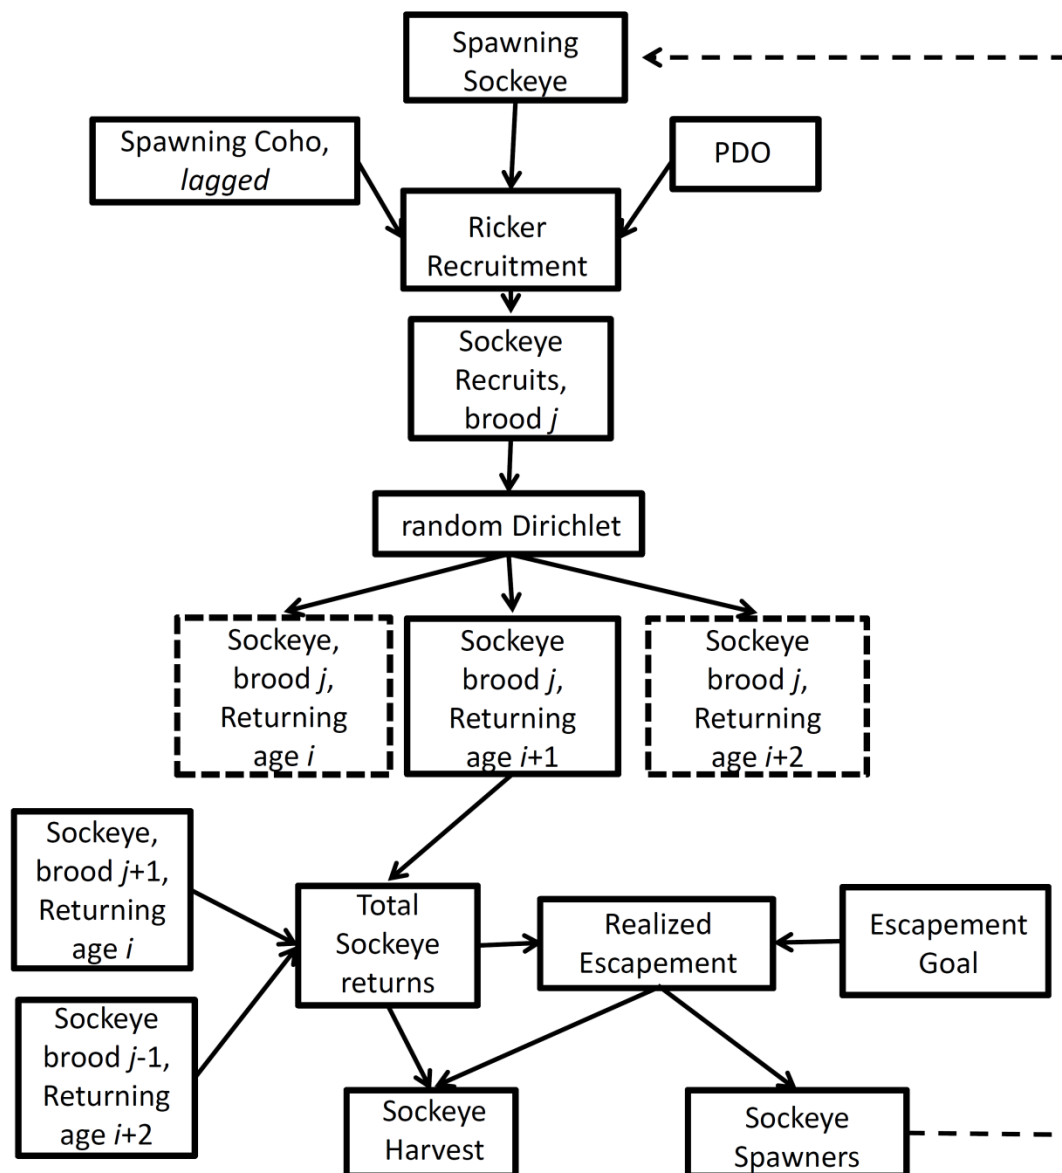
Spawning Sockeye

Spawning Coho, *lagged*

PDO

Ricker Recruitment

Sockeye Recruits, brood *j*

random Dirichlet

Sockeye, brood *j*, Returning age *i*

Sockeye brood *j*, Returning age *i*+1

Sockeye brood *j*, Returning age *i*+2

Sockeye, brood *j*+1, Returning age *i*

Total Sockeye returns

Realized Escapement

Escapement Goal

Sockeye brood *j*-1, Returning age *i*+2

Sockeye Harvest

Sockeye Spawners